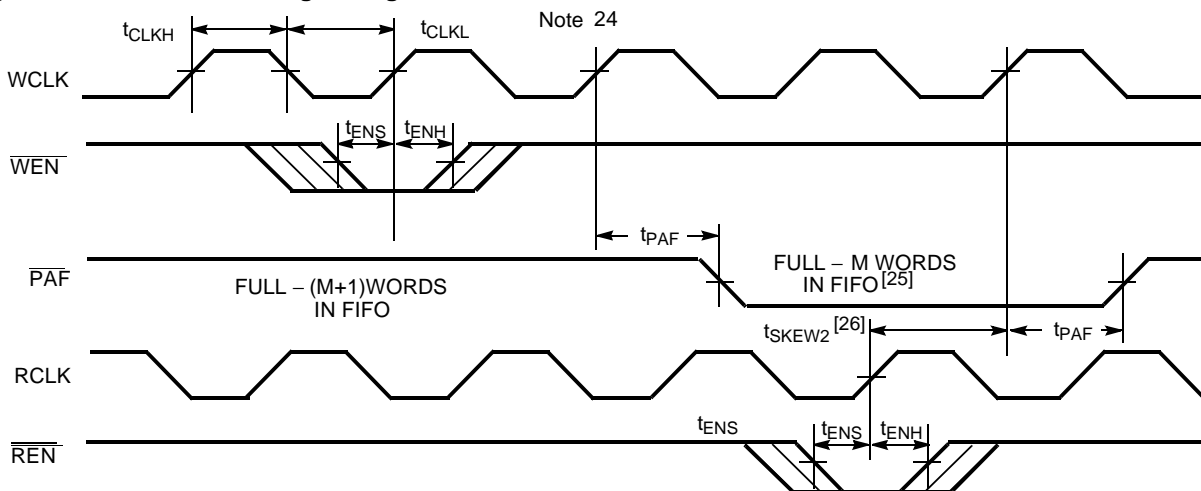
$t_{CLKH}$ $t_{CLKL}$ Note 24

WCLK

$t_{ENS}$ $t_{ENH}$

$\overline{WEN}$

$t_{PAF}$

$\overline{PAF}$

FULL − (M+1)WORDS IN FIFO

FULL − M WORDS IN FIFO$^{[25]}$

$t_{SKEW2}$$^{[26]}$ $t_{PAF}$

RCLK

$t_{ENS}$ $t_{ENS}$ $t_{ENH}$

$\overline{REN}$